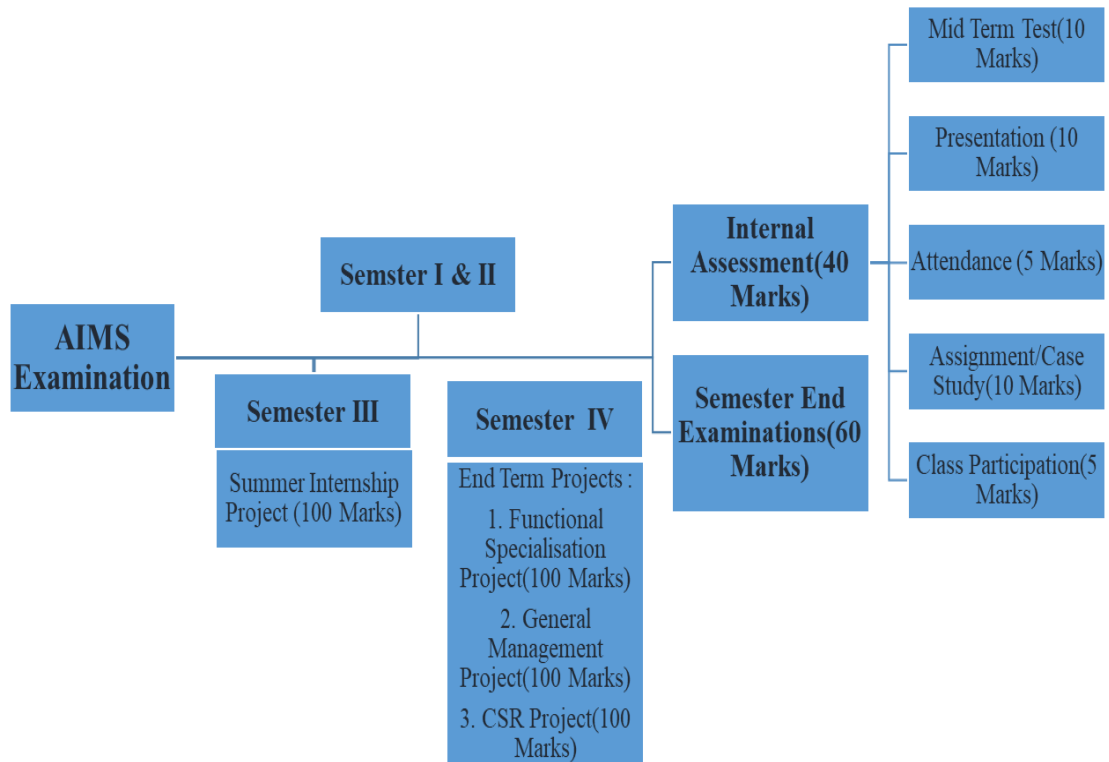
AIMS Examination

Semster I & II

Semester III

Summer Internship Project (100 Marks)

Semester IV

End Term Projects :

1. Functional Specialisation Project(100 Marks)

2. General Management Project(100 Marks)

3. CSR Project(100 Marks)

Internal Assessment(40 Marks)

Semester End Examinations(60 Marks)

Mid Term Test(10 Marks)

Presentation (10 Marks)

Attendance (5 Marks)

Assignment/Case Study(10 Marks)

Class Participation(5 Marks)